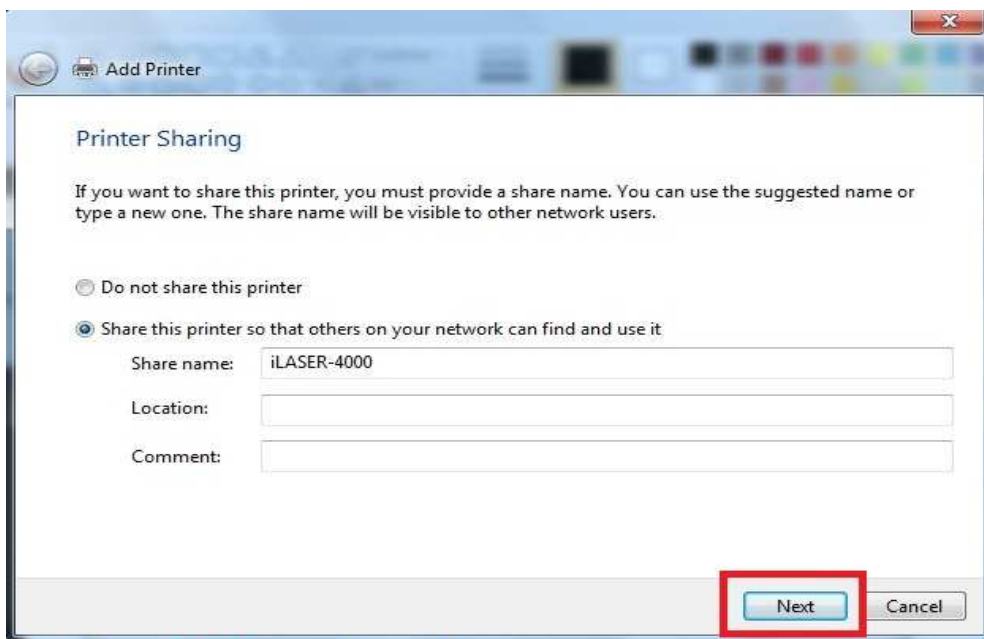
Add Printer

Printer Sharing

If you want to share this printer, you must provide a share name. You can use the suggested name or type a new one. The share name will be visible to other network users.

Do not share this printer

Share this printer so that others on your network can find and use it

Share name: iLASER-4000

Location:

Comment:

Next

Cancel